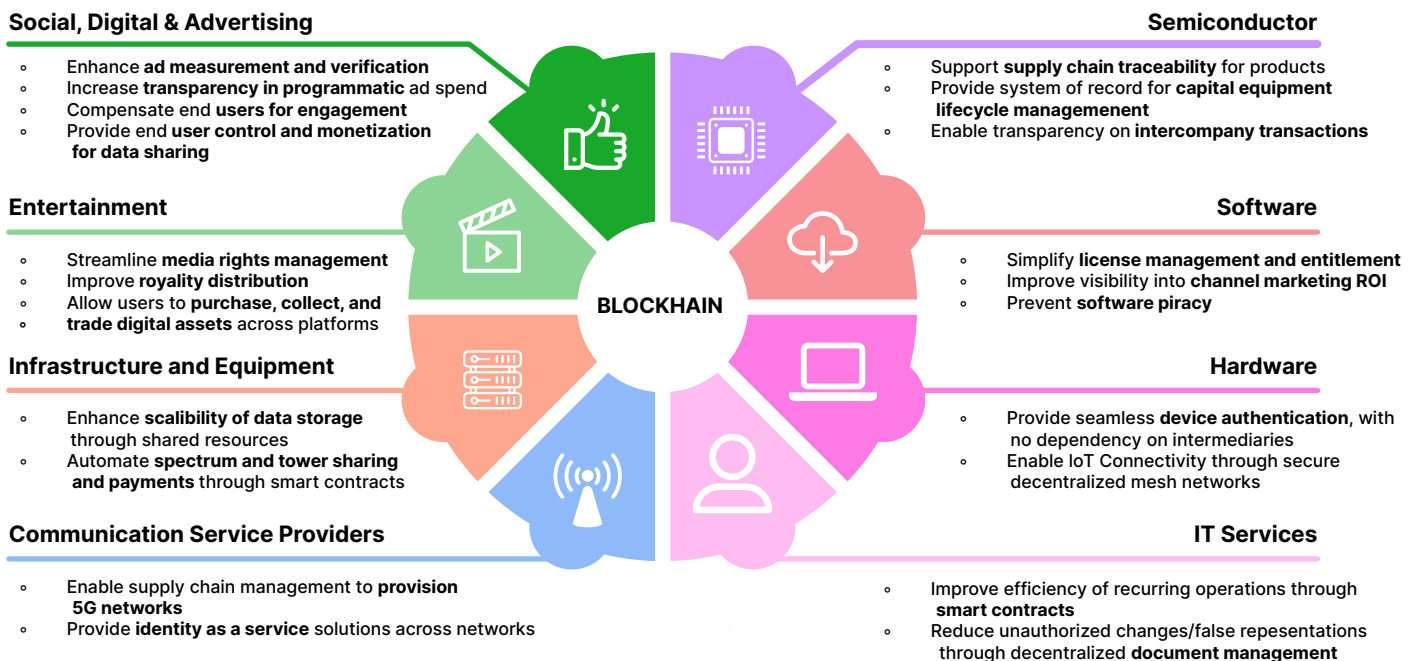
Social, Digital & Advertising

- Enhance **ad measurement and verification**
- Increase **transparency in programmatic** ad spend
- Compensate end **users for engagement**
- Provide end **user control and monetization for data sharing**

Entertainment

- Streamline **media rights management**
- Improve **royality distribution**
- Allow users to **purchase, collect, and trade digital assets** across platforms

Infrastructure and Equipment

- Enhance **scalibility of data storage** through shared resources
- Automate **spectrum and tower sharing and payments** through smart contracts

Communication Service Providers

- Enable supply chain management to **provision 5G networks**
- Provide **identity as a service** solutions across networks

BLOCKHAIN

Semiconductor

- Support **supply chain traceability** for products
- Provide system of record for **capital equipment lifecycle managemement**
- Enable transparency on **intercompany transactions**

Software

- Simplify **license management and entitlement**
- Improve visibility into **channel marketing ROI**
- Prevent **software piracy**

Hardware

- Provide seamless **device authentication**, with no dependency on intermediaries
- Enable IoT Connectivity through secure decentralized mesh networks

IT Services

- Improve efficiency of recurring operations through **smart contracts**
- Reduce unauthorized changes/false repesentations through decentralized **document management**